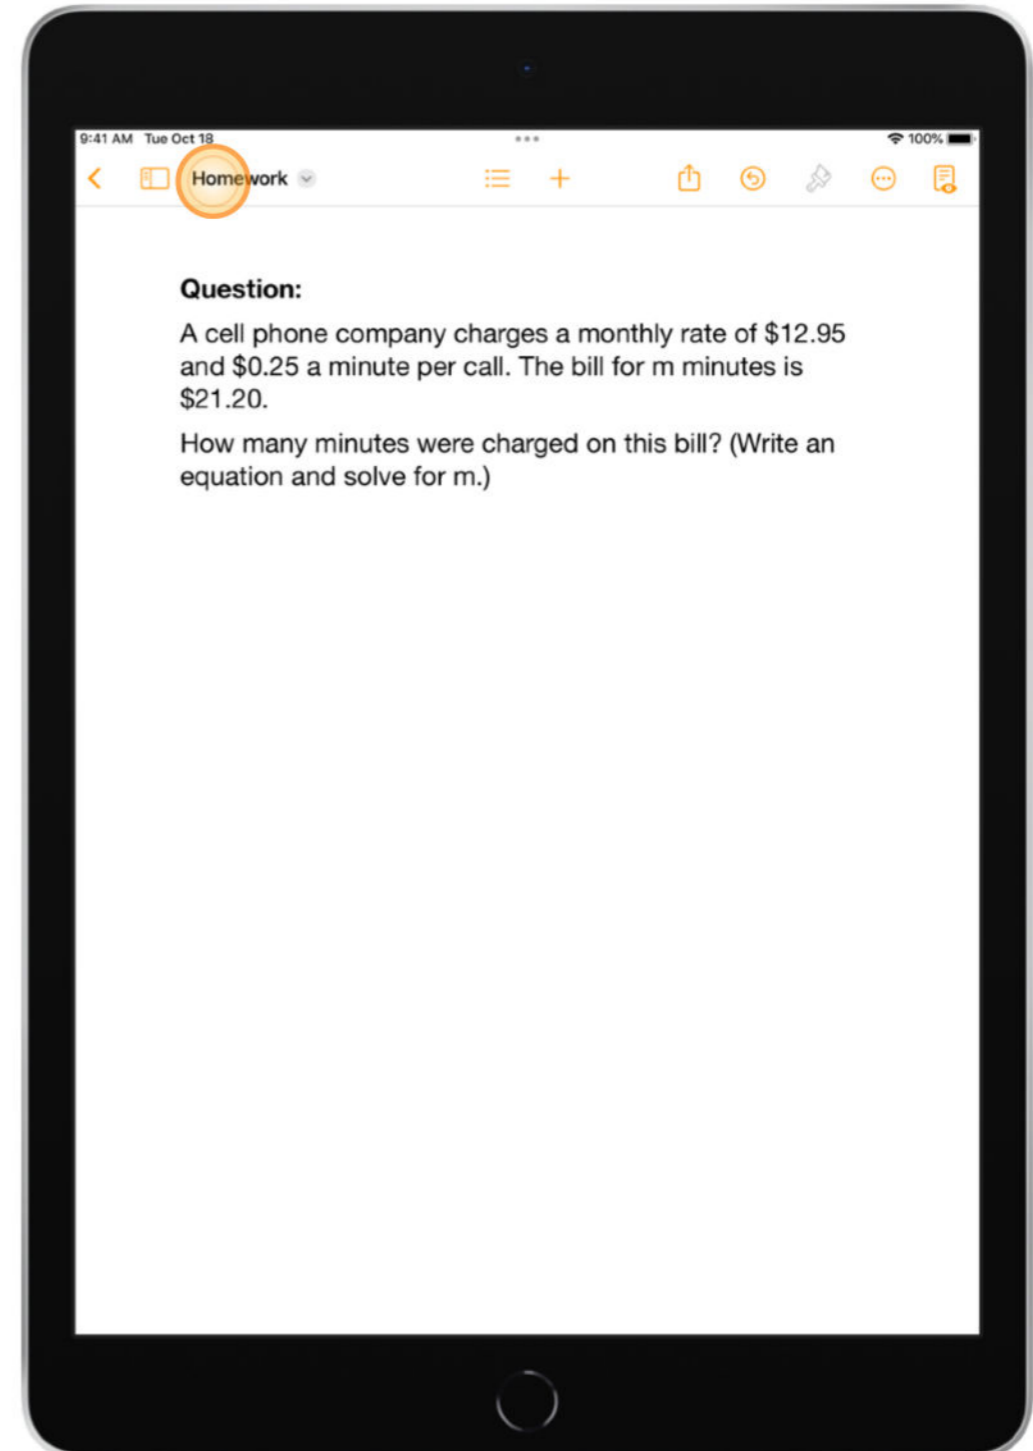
9:41 AM Tue Oct 18

100%

Homework

Question:

A cell phone company charges a monthly rate of \$12.95 and \$0.25 a minute per call. The bill for m minutes is \$21.20.

How many minutes were charged on this bill? (Write an equation and solve for m.)